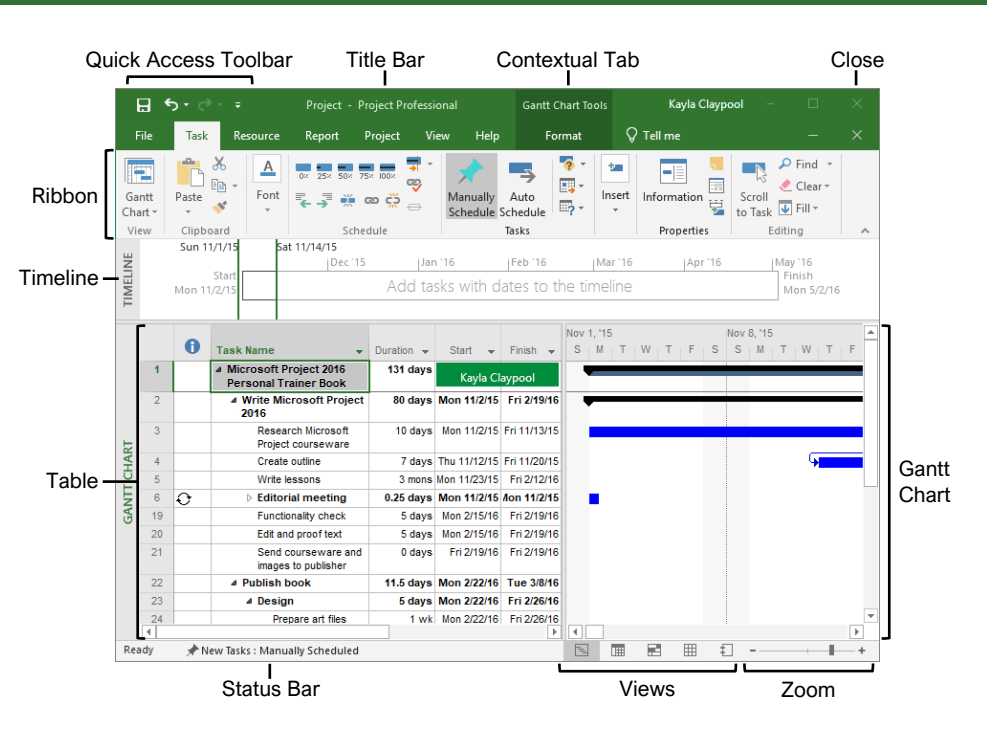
Quick Access Toolbar
Title Bar
Contextual Tab
Close

Project - Project Professional
Gantt Chart Tools
Kayla Claypool

File
Task
Resource
Report
Project
View
Help
Format
Tell me

Gantt Chart
View
Paste
Clipboard
Font
0% 25% 50% 75% 100%
Schedule
Manually Schedule
Auto Schedule
Tasks
Insert
Information
Properties
Scroll to Task
Find
Clear
Fill
Editing

Ribbon

TIMELINE
Timeline
Sun 11/1/15
Sat 11/14/15
Dec '15
Jan '16
Feb '16
Mar '16
Apr '16
May '16
Start
Mon 11/2/15
Add tasks with dates to the timeline
Finish
Mon 5/2/16

GANTT CHART
Table

| | | Task Name | Duration | Start | Finish |
|---|---|---|---|---|---|
| 1 | | Microsoft Project 2016 Personal Trainer Book | 131 days | Kayla Claypool | |
| 2 | | Write Microsoft Project 2016 | 80 days | Mon 11/2/15 | Fri 2/19/16 |
| 3 | | Research Microsoft Project courseware | 10 days | Mon 11/2/15 | Fri 11/13/15 |
| 4 | | Create outline | 7 days | Thu 11/12/15 | Fri 11/20/15 |
| 5 | | Write lessons | 3 mons | Mon 11/23/15 | Fri 2/12/16 |
| 6 | | Editorial meeting | 0.25 days | Mon 11/2/15 | Mon 11/2/15 |
| 19 | | Functionality check | 5 days | Mon 2/15/16 | Fri 2/19/16 |
| 20 | | Edit and proof text | 5 days | Mon 2/15/16 | Fri 2/19/16 |
| 21 | | Send courseware and images to publisher | 0 days | Fri 2/19/16 | Fri 2/19/16 |
| 22 | | Publish book | 11.5 days | Mon 2/22/16 | Tue 3/8/16 |
| 23 | | Design | 5 days | Mon 2/22/16 | Fri 2/26/16 |
| 24 | | Prepare art files | 1 wk | Mon 2/22/16 | Fri 2/26/16 |

Nov 1, '15
Nov 8, '15
S M T W T F S S M T W T F

Gantt Chart

Ready
New Tasks : Manually Scheduled

Status Bar
Views
Zoom